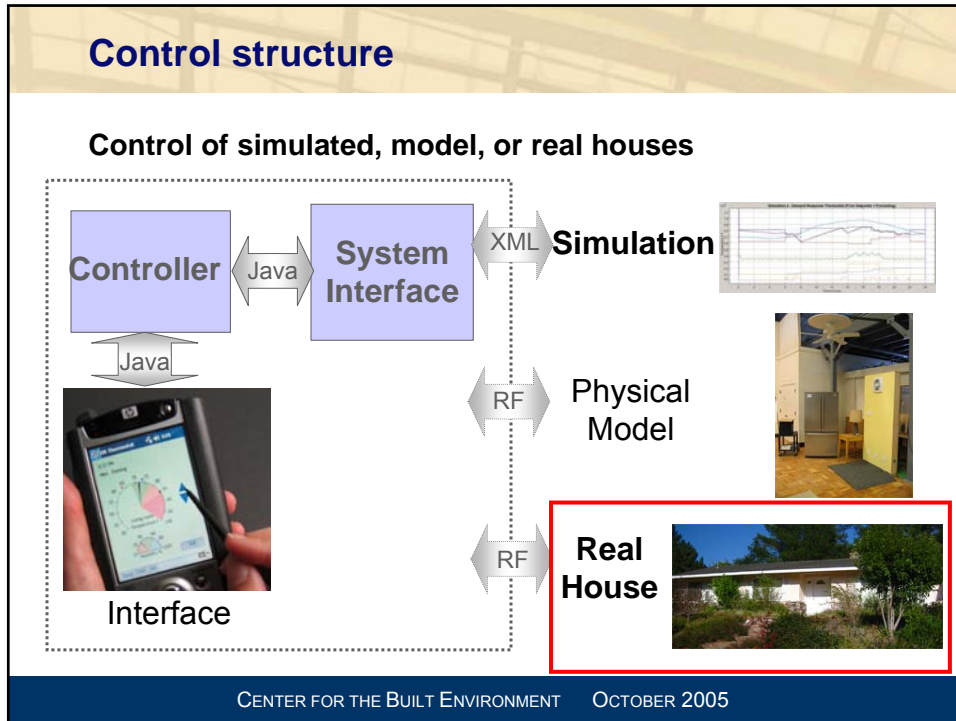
Control structure

Control of simulated, model, or real houses

Controller

Java

System Interface

XML

Simulation

Java

RF

Physical Model

RF

Real House

Interface

CENTER FOR THE BUILT ENVIRONMENT OCTOBER 2005